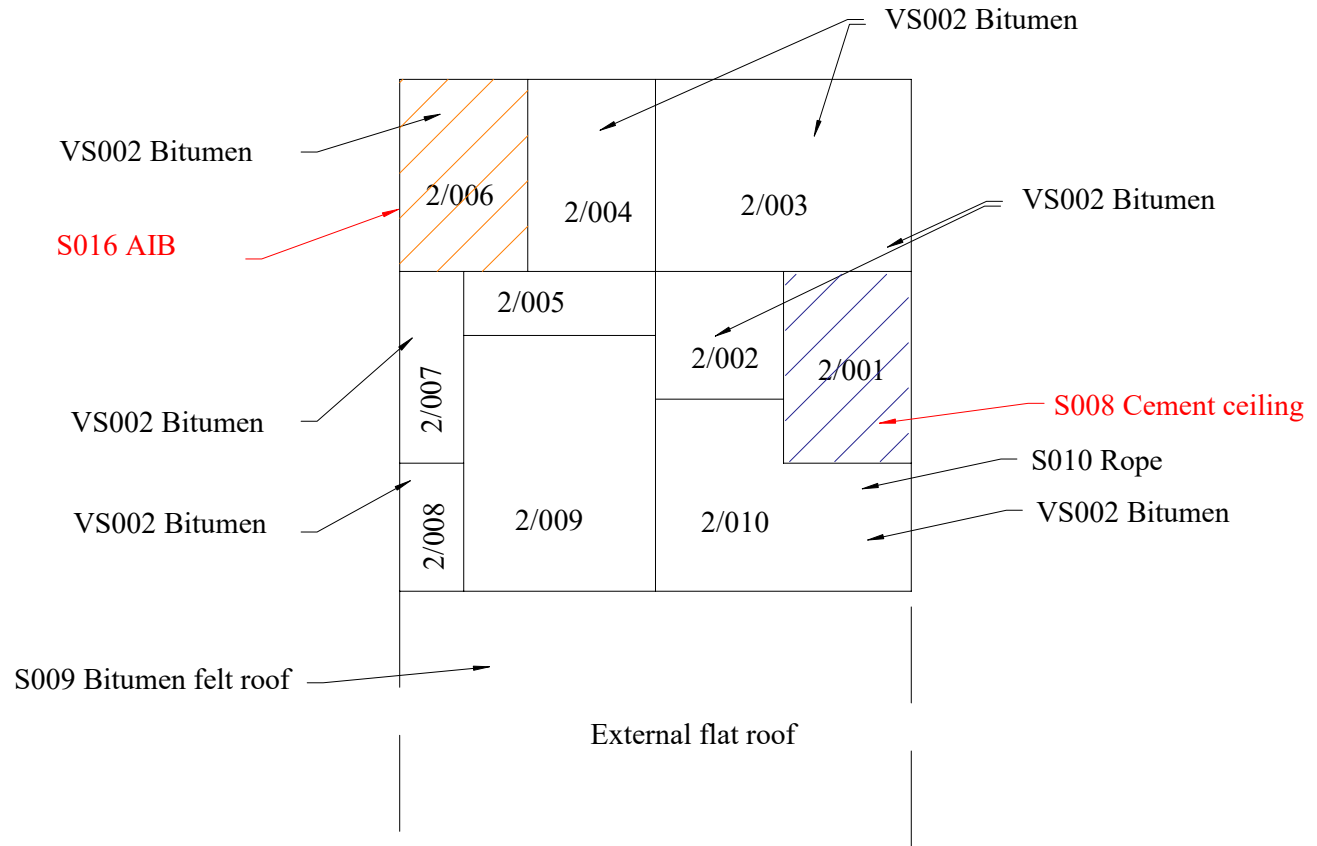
VS002 Bitumen

VS002 Bitumen

2/006

2/004

2/003

VS002 Bitumen

S016 AIB

2/005

2/002

2/001

S008 Cement ceiling

VS002 Bitumen

2/007

S010 Rope

VS002 Bitumen

2/008

2/009

2/010

VS002 Bitumen

S009 Bitumen felt roof

External flat roof